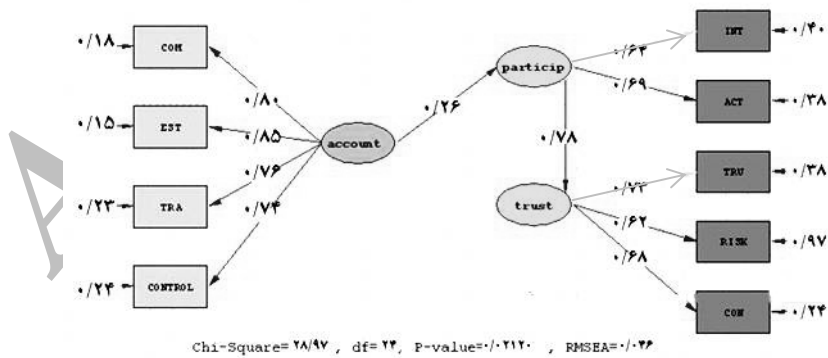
۰/۱۸ COM
۰/۱۵ EST
۰/۲۳ TRA
۰/۲۴ CONTROL
۰/۸۰
۰/۸۵
۰/۷۶
۰/۷۴
account
۰/۲۶
particip
۰/۶۳
۰/۶۹
INT ۰/۴۰
ACT ۰/۳۸
۰/۷۸
trust
۰/۷۲
۰/۶۲
۰/۶۸
TRU ۰/۳۸
RISK ۰/۹۷
CON ۰/۲۴

Chi-Square= ۲۸/۹۷ , df= ۲۴, P-value=۰/۰۲۱۲۰ , RMSEA=۰/۰۴۶